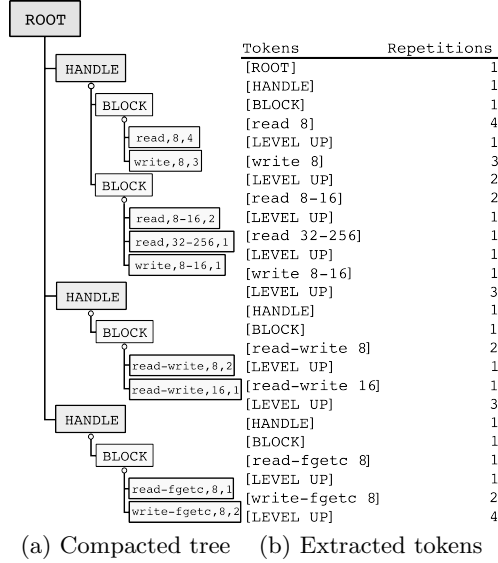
ROOT
HANDLE
BLOCK
read,8,4
write,8,3
BLOCK
read,8-16,2
read,32-256,1
write,8-16,1
HANDLE
BLOCK
read-write,8,2
read-write,16,1
HANDLE
BLOCK
read-fgetc,8,1
write-fgetc,8,2

| Tokens | Repetitions |
|---|---|
| [ROOT] | 1 |
| [HANDLE] | 1 |
| [BLOCK] | 1 |
| [read 8] | 4 |
| [LEVEL UP] | 1 |
| [write 8] | 3 |
| [LEVEL UP] | 2 |
| [read 8-16] | 2 |
| [LEVEL UP] | 1 |
| [read 32-256] | 1 |
| [LEVEL UP] | 1 |
| [write 8-16] | 1 |
| [LEVEL UP] | 3 |
| [HANDLE] | 1 |
| [BLOCK] | 1 |
| [read-write 8] | 2 |
| [LEVEL UP] | 1 |
| [read-write 16] | 1 |
| [LEVEL UP] | 3 |
| [HANDLE] | 1 |
| [BLOCK] | 1 |
| [read-fgetc 8] | 1 |
| [LEVEL UP] | 1 |
| [write-fgetc 8] | 2 |
| [LEVEL UP] | 4 |

(a) Compacted tree (b) Extracted tokens